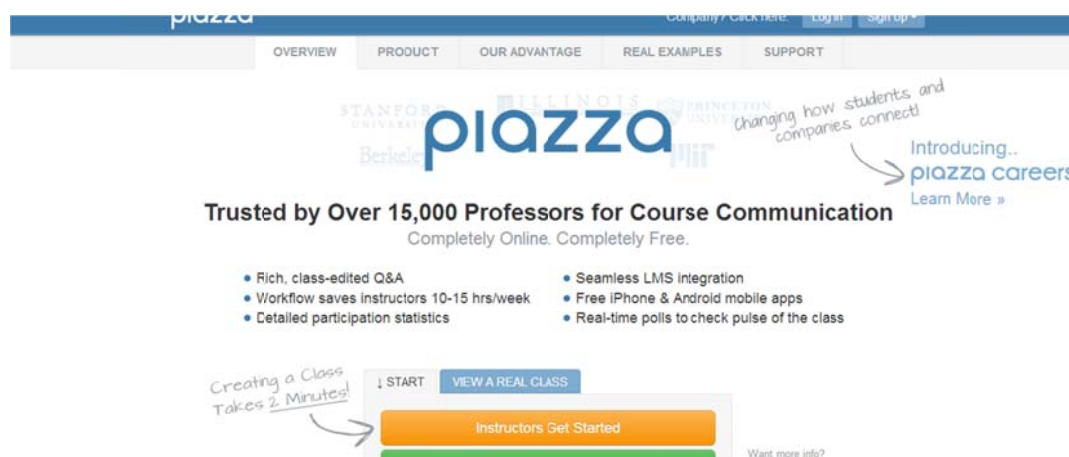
piazza

Company? Click here. Log in Sign up

OVERVIEW PRODUCT OUR ADVANTAGE REAL EXAMPLES SUPPORT

STANFORD UNIVERSITY ILLINOIS PRINCETON UNIVERSITY Berkeley MIT

piazza

changing how students and companies connect!

Introducing.. piazza careers
Learn More »

Trusted by Over 15,000 Professors for Course Communication
Completely Online. Completely Free.

• Rich, class-edited Q&A
• Workflow saves instructors 10-15 hrs/week
• Detailed participation statistics
• Seamless LMS integration
• Free iPhone & Android mobile apps
• Real-time polls to check pulse of the class

Creating a Class Takes 2 Minutes!

↓ START VIEW A REAL CLASS

Instructors Get Started

Want more info?